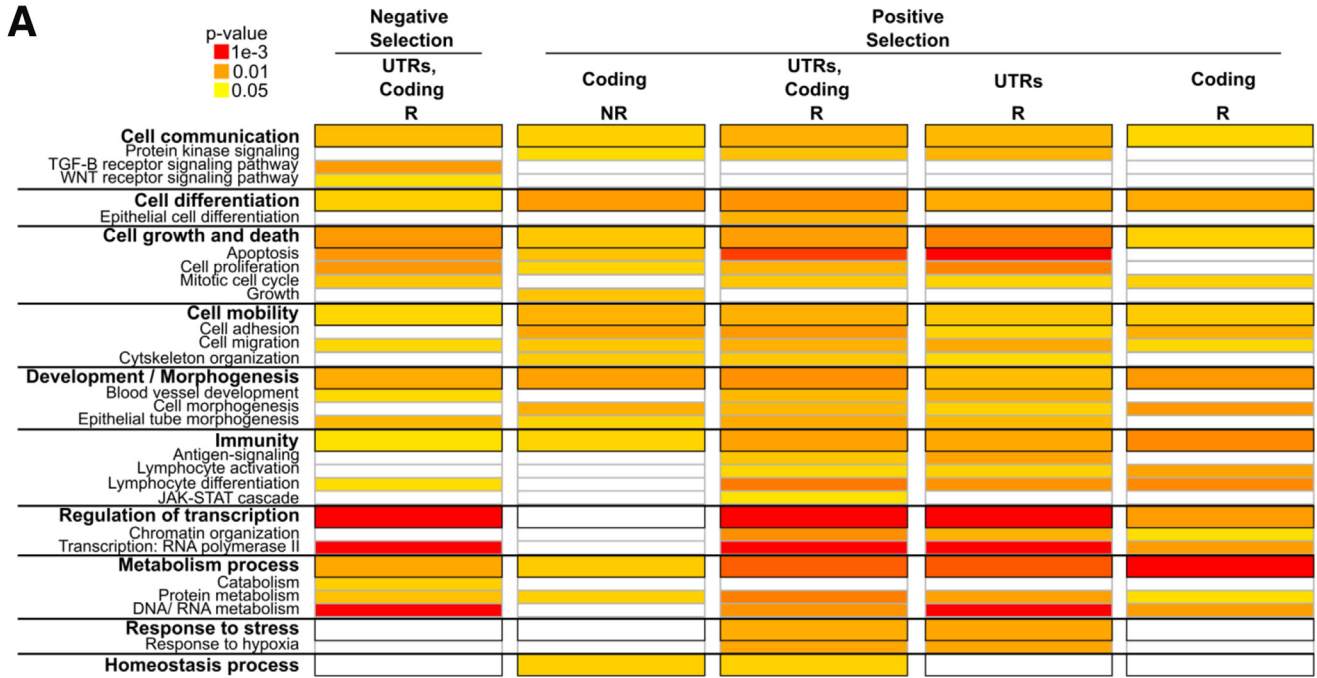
A

p-value
1e-3
0.01
0.05

Negative Selection

Positive Selection

UTRs, Coding
R

Coding
NR

UTRs, Coding
R

UTRs
R

Coding
R

Cell communication
Protein kinase signaling
TGF-B receptor signaling pathway
WNT receptor signaling pathway
Cell differentiation
Epithelial cell differentiation
Cell growth and death
Apoptosis
Cell proliferation
Mitotic cell cycle
Growth
Cell mobility
Cell adhesion
Cell migration
Cytskeleton organization
Development / Morphogenesis
Blood vessel development
Cell morphogenesis
Epithelial tube morphogenesis
Immunity
Antigen-signaling
Lymphocyte activation
Lymphocyte differentiation
JAK-STAT cascade
Regulation of transcription
Chromatin organization
Transcription: RNA polymerase II
Metabolism process
Catabolism
Protein metabolism
DNA/ RNA metabolism
Response to stress
Response to hypoxia
Homeostasis process